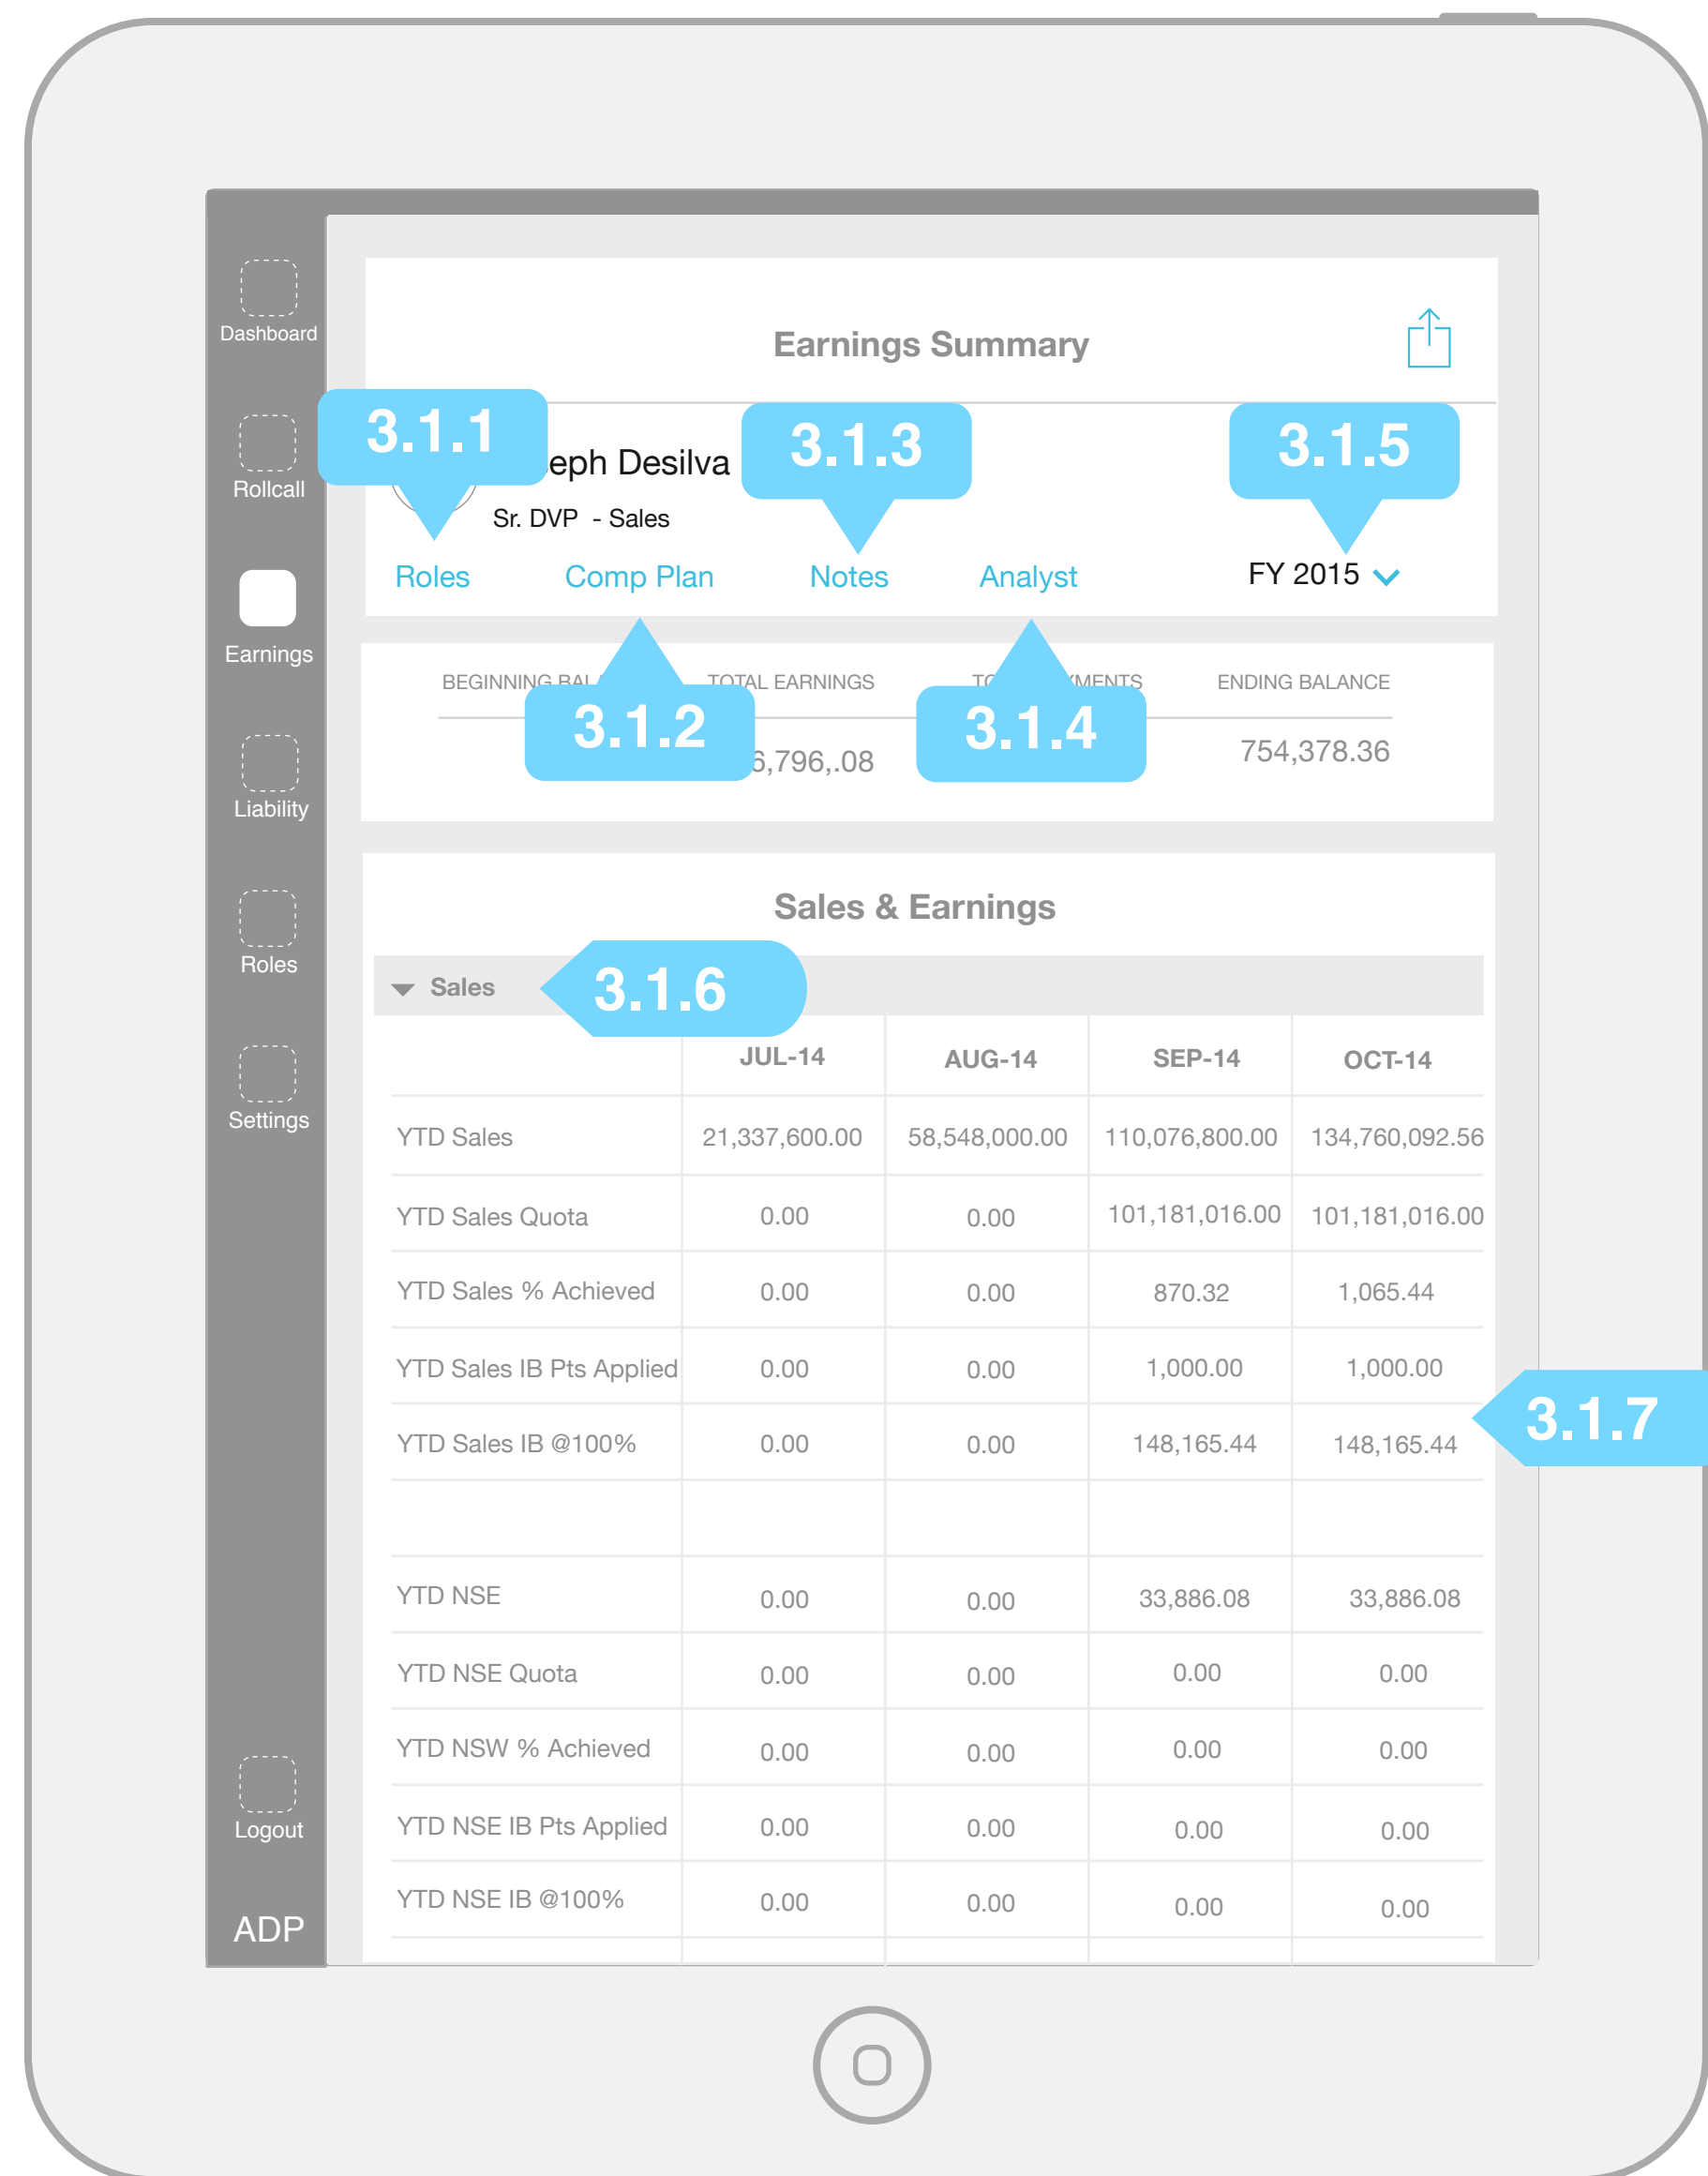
Dashboard

Rollcall

Earnings

Liability

Roles

Settings

Logout

ADP

Earnings Summary

3.1.1

eph Desilva

3.1.3

3.1.5

Sr. DVP - Sales

Roles Comp Plan Notes Analyst

FY 2015

BEGINNING BAL

3.1.2

TOTAL EARNINGS

TO

3.1.4

MENTS

ENDING BALANCE

6,796,.08

754,378.36

Sales & Earnings

Sales

3.1.6

|  | JUL-14 | AUG-14 | SEP-14 | OCT-14 |
|---|---|---|---|---|
| YTD Sales | 21,337,600.00 | 58,548,000.00 | 110,076,800.00 | 134,760,092.56 |
| YTD Sales Quota | 0.00 | 0.00 | 101,181,016.00 | 101,181,016.00 |
| YTD Sales % Achieved | 0.00 | 0.00 | 870.32 | 1,065.44 |
| YTD Sales IB Pts Applied | 0.00 | 0.00 | 1,000.00 | 1,000.00 |
| YTD Sales IB @100% | 0.00 | 0.00 | 148,165.44 | 148,165.44 |
|  |  |  |  |  |
| YTD NSE | 0.00 | 0.00 | 33,886.08 | 33,886.08 |
| YTD NSE Quota | 0.00 | 0.00 | 0.00 | 0.00 |
| YTD NSW % Achieved | 0.00 | 0.00 | 0.00 | 0.00 |
| YTD NSE IB Pts Applied | 0.00 | 0.00 | 0.00 | 0.00 |
| YTD NSE IB @100% | 0.00 | 0.00 | 0.00 | 0.00 |

3.1.7